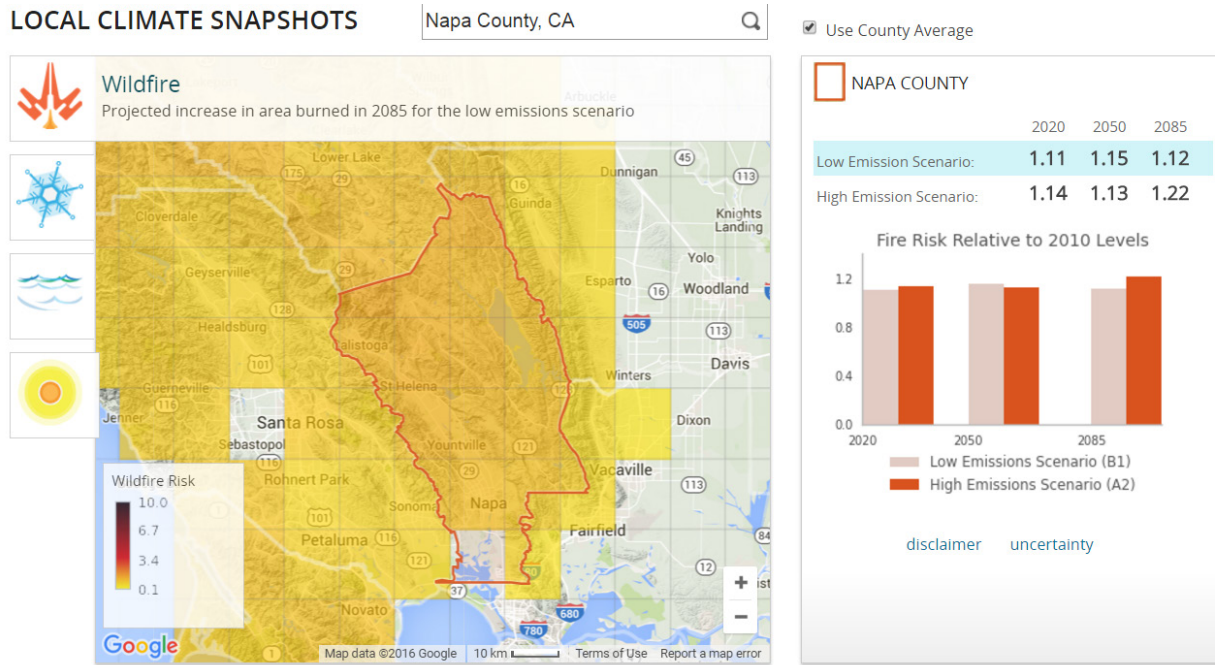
LOCAL CLIMATE SNAPSHOTS

Napa County, CA

Use County Average

Wildfire
Projected increase in area burned in 2085 for the low emissions scenario

NAPA COUNTY

| | 2020 | 2050 | 2085 |
|---|---|---|---|
| Low Emission Scenario: | 1.11 | 1.15 | 1.12 |
| High Emission Scenario: | 1.14 | 1.13 | 1.22 |

Fire Risk Relative to 2010 Levels

1.2
0.8
0.4
0.0
2020
2050
2085

Low Emissions Scenario (B1)
High Emissions Scenario (A2)

disclaimer uncertainty

Arbuckle
Lower Lake
Dunnigan
45
113
175
29
16
Guinda
Knights Landing
Cloverdale
Yolo
Geyserville
29
Esparto
16
Woodland
128
Healdsburg
505
113
Calistoga
101
Davis
Guerneville
St Helena
Winters
116
Jenner
Santa Rosa
Dixon
Sebastopol
Yountville
121
116
Vacaville
Wildfire Risk
10.0
6.7
3.4
0.1
Rohnert Park
29
113
Sonoma
Napa
101
Fairfield
Petaluma
121
84
37
Novato
680
780
+
−
Google
Map data ©2016 Google
10 km
Terms of Use
Report a map error